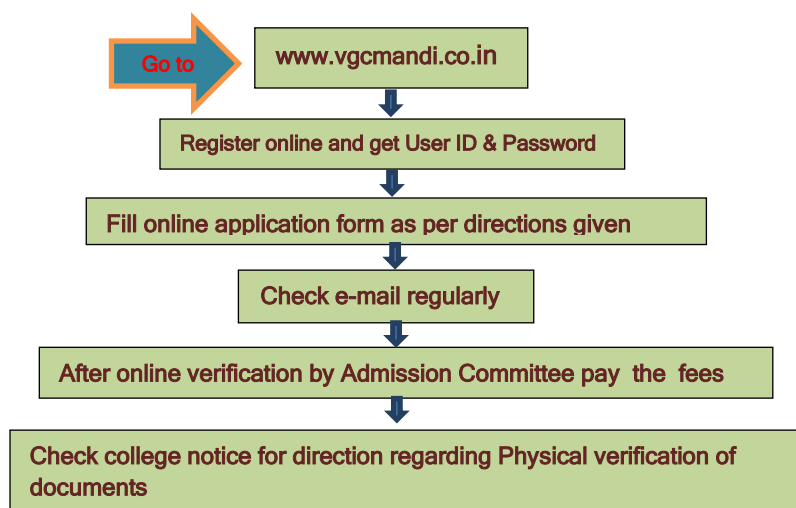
Go to

www.vgcmandi.co.in

Register online and get User ID & Password

Fill online application form as per directions given

Check e-mail regularly

After online verification by Admission Committee pay the fees

Check college notice for direction regarding Physical verification of documents